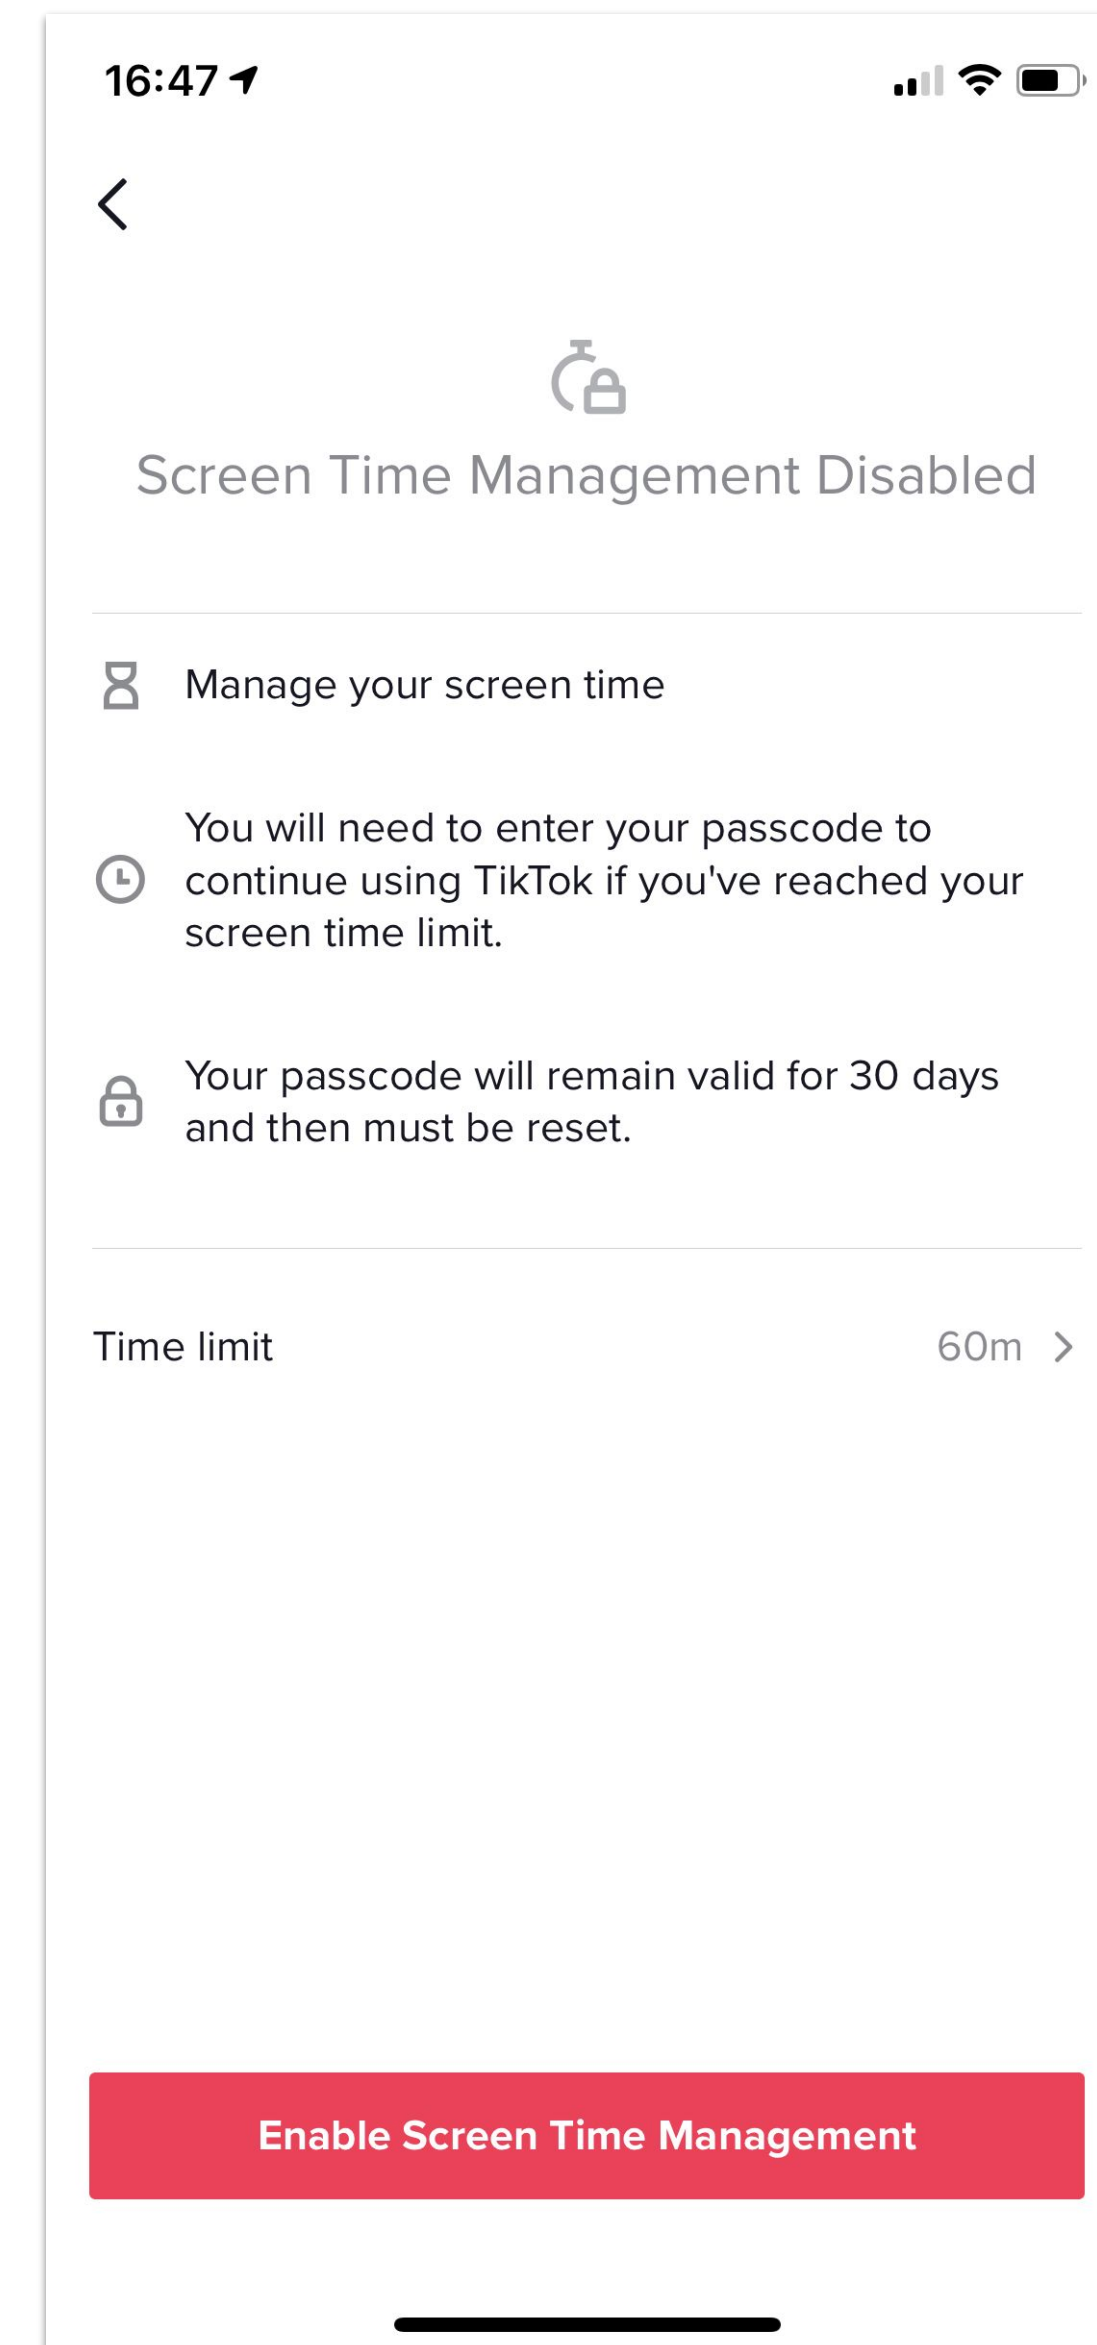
16:47

Screen Time Management Disabled

Manage your screen time

You will need to enter your passcode to continue using TikTok if you've reached your screen time limit.

Your passcode will remain valid for 30 days and then must be reset.

Time limit 60m

Enable Screen Time Management